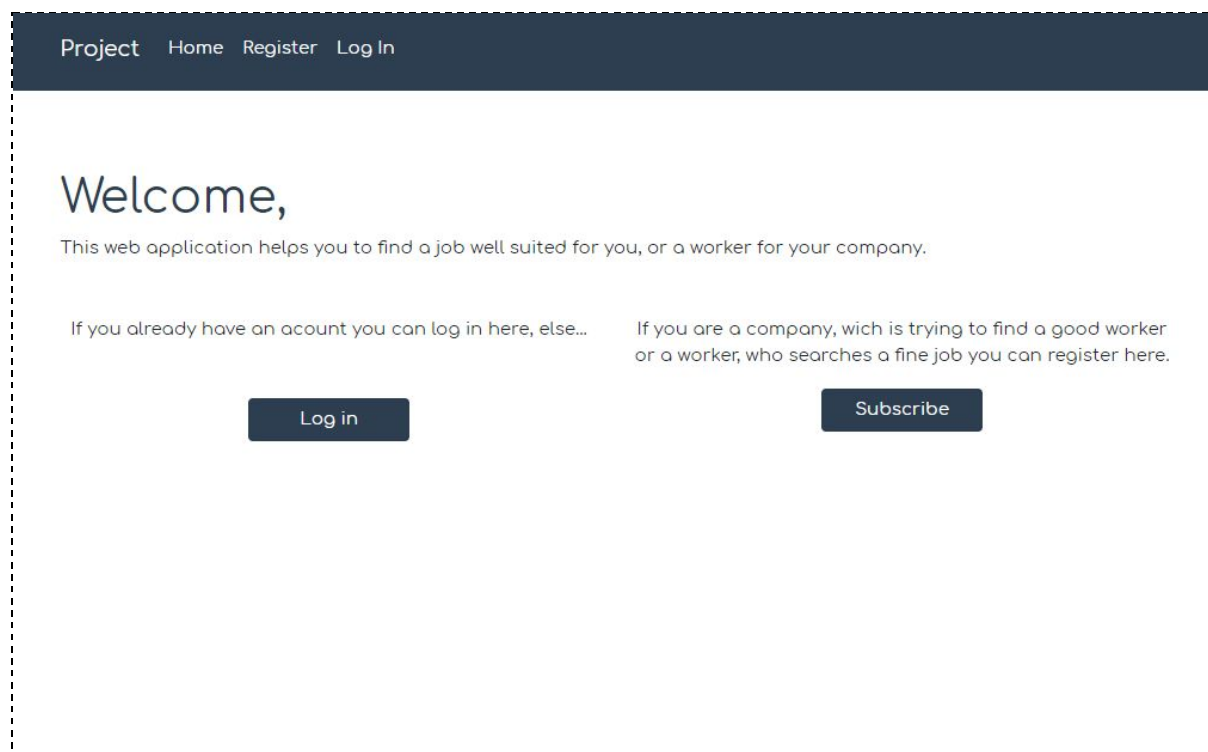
Project Home Register Log In

Welcome,

This web application helps you to find a job well suited for you, or a worker for your company.

If you already have an acount you can log in here, else...

Log in

If you are a company, wich is trying to find a good worker or a worker, who searches a fine job you can register here.

Subscribe